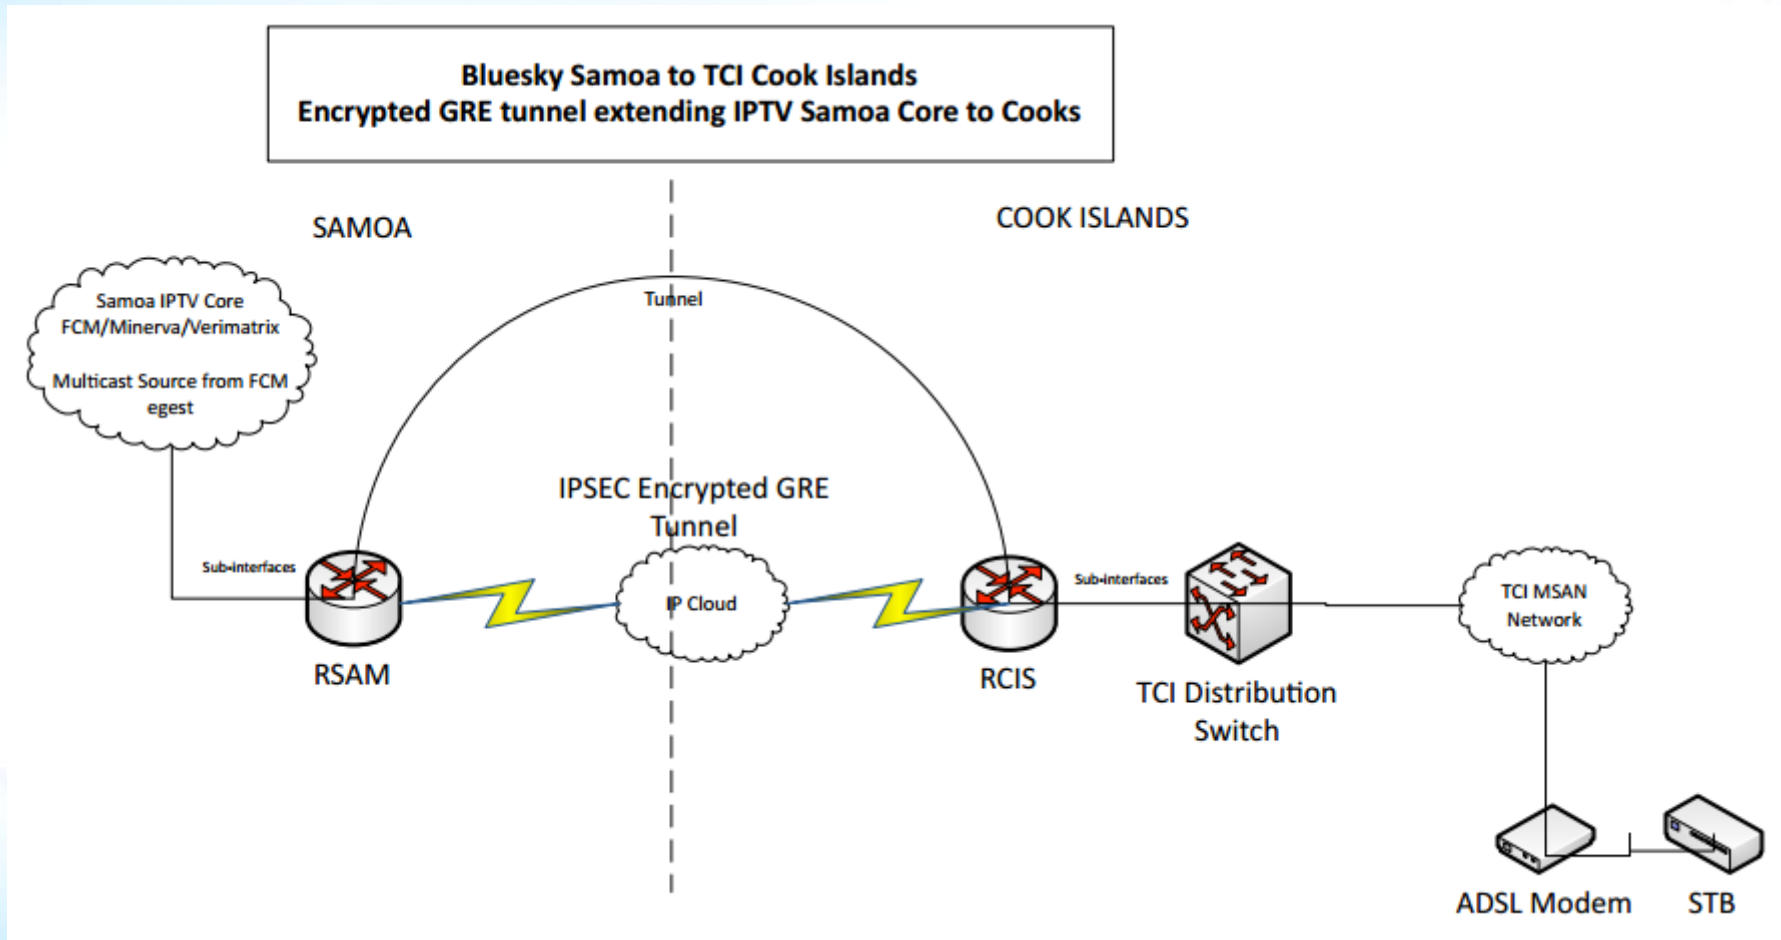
Bluesky Samoa to TCI Cook Islands
Encrypted GRE tunnel extending IPTV Samoa Core to Cooks

SAMOA

COOK ISLANDS

Samoa IPTV Core
FCM/Minerva/Verimatrix

Multicast Source from FCM egest

Tunnel

IPSEC Encrypted GRE Tunnel

Sub-interfaces

IP Cloud

Sub-interfaces

TCI MSAN Network

RSAM

RCIS

TCI Distribution Switch

ADSL Modem

STB